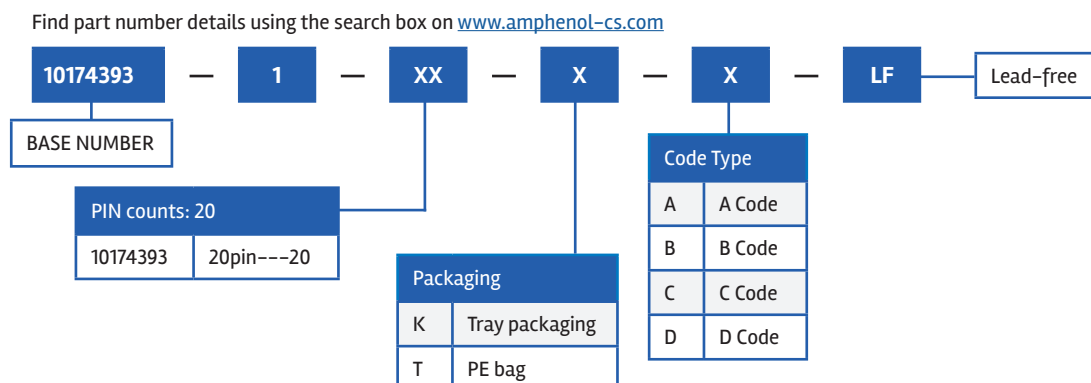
Find part number details using the search box on www.amphenol-cs.com

10174393 — 1 — XX — X — X — LF

Lead-free

BASE NUMBER

| PIN counts: 20 | |
|---|---|
| 10174393 | 20pin---20 |

| Packaging | |
|---|---|
| K | Tray packaging |
| T | PE bag |

| Code Type | |
|---|---|
| A | A Code |
| B | B Code |
| C | C Code |
| D | D Code |